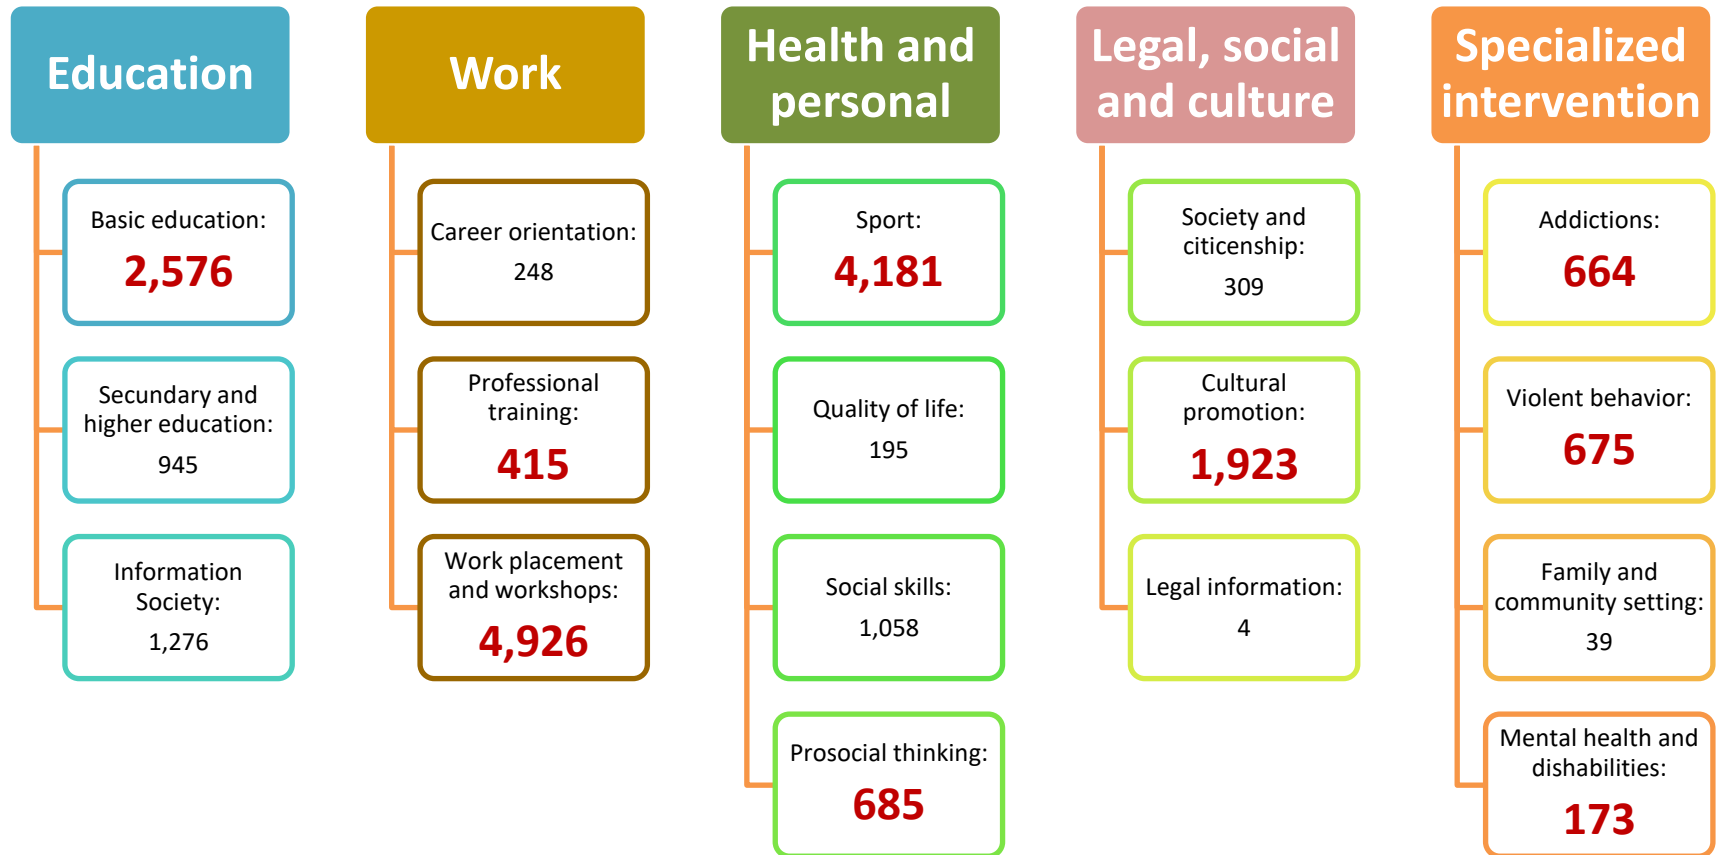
Education

Basic education:
2,576

Secundary and higher education:
945

Information Society:
1,276

Work

Career orientation:
248

Professional training:
415

Work placement and workshops:
4,926

Health and personal

Sport:
4,181

Quality of life:
195

Social skills:
1,058

Prosocial thinking:
685

Legal, social and culture

Society and citicenship:
309

Cultural promotion:
1,923

Legal information:
4

Specialized intervention

Addictions:
664

Violent behavior:
675

Family and community setting:
39

Mental health and dishabilities:
173